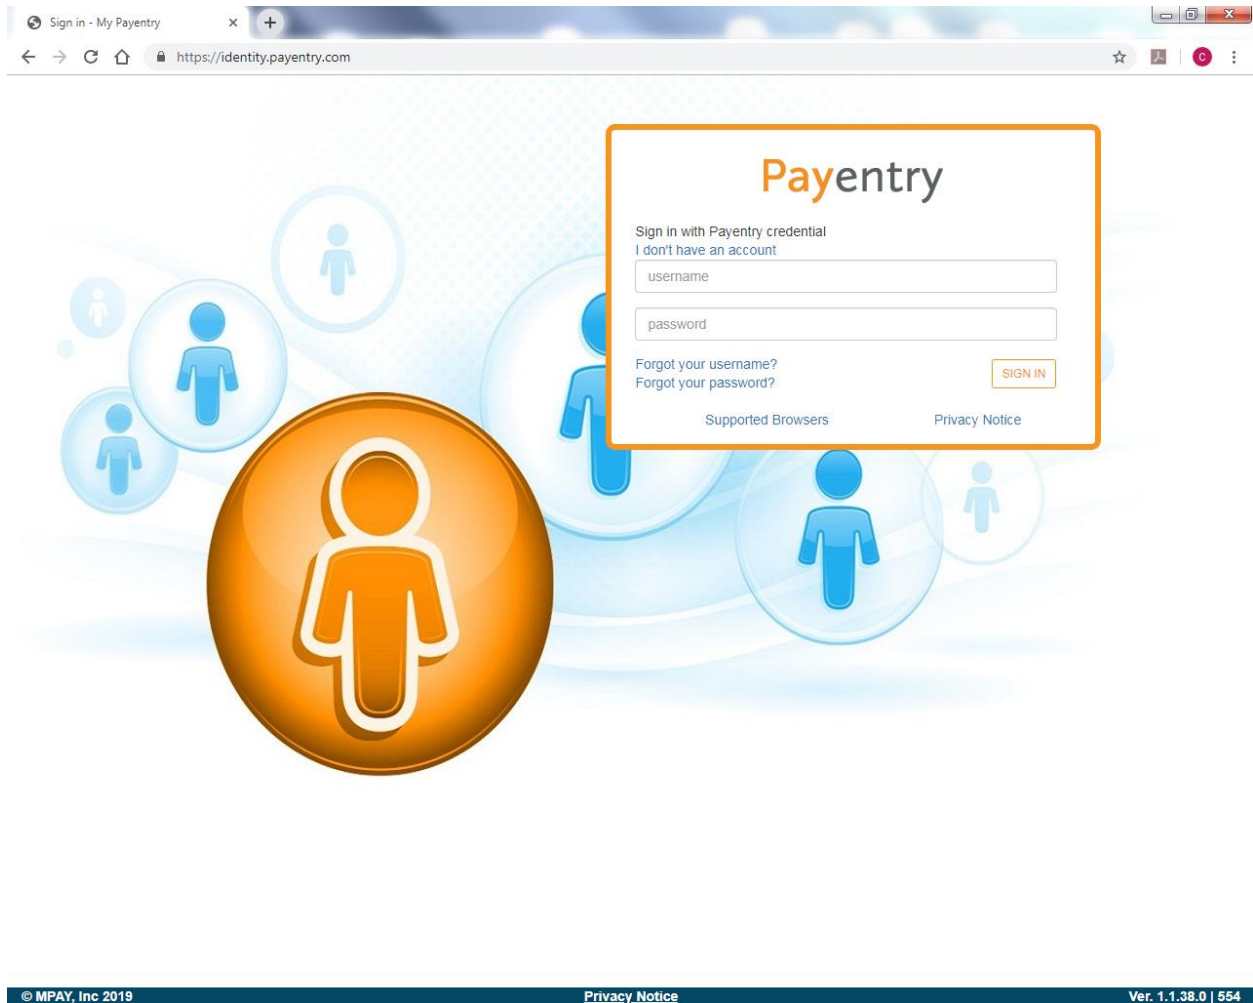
Sign in - My Payentry ×

https://identity.payentry.com

Payentry

Sign in with Payentry credential
I don't have an account

username

password

Forgot your username?
Forgot your password?

SIGN IN

Supported Browsers

Privacy Notice

© MPAY, Inc 2019

Privacy Notice

Ver. 1.1.38.0 | 554